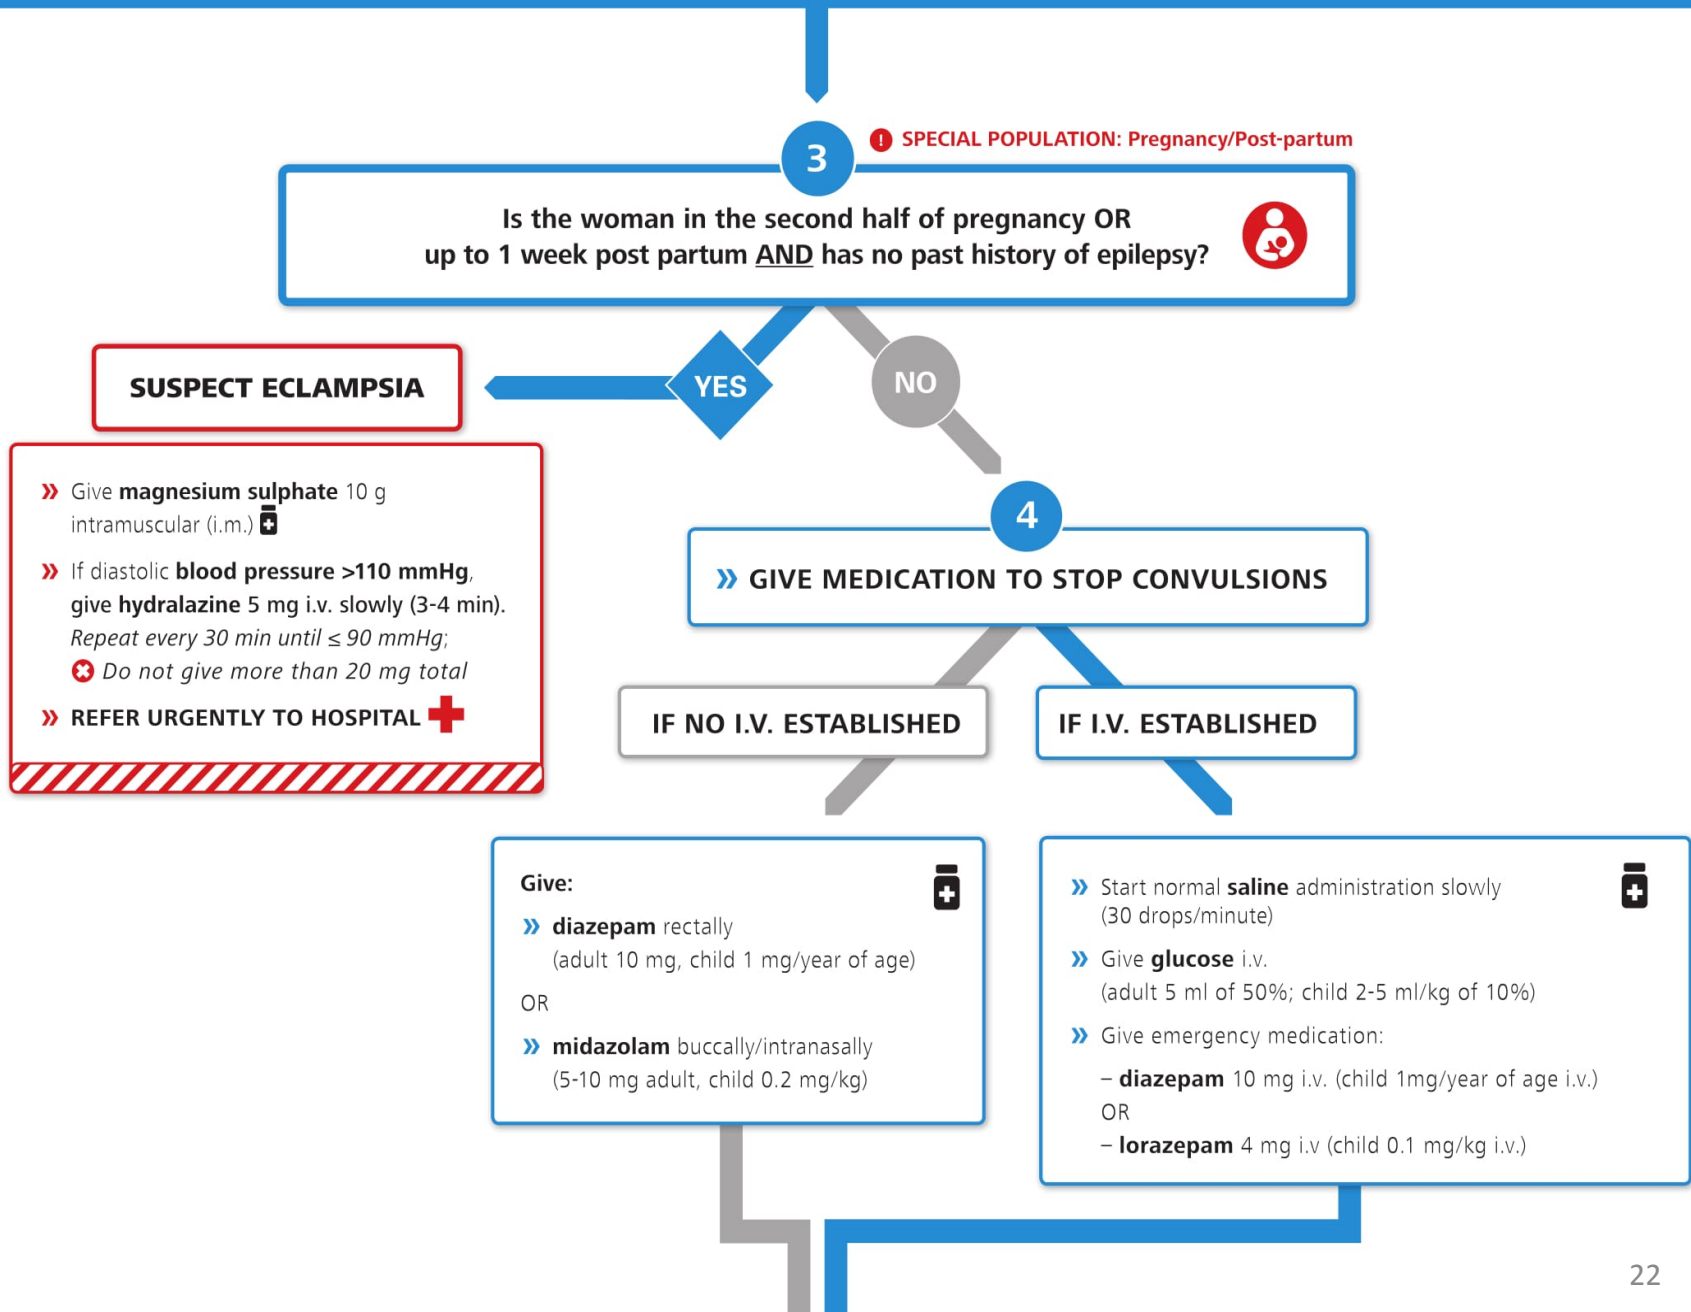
3

! SPECIAL POPULATION: Pregnancy/Post-partum

Is the woman in the second half of pregnancy OR up to 1 week post partum AND has no past history of epilepsy?

YES

NO

SUSPECT ECLAMPSIA

» Give **magnesium sulphate** 10 g intramuscular (i.m.)

» If diastolic **blood pressure >110 mmHg**, give **hydralazine** 5 mg i.v. slowly (3-4 min). *Repeat every 30 min until ≤ 90 mmHg;* *Do not give more than 20 mg total*

» REFER URGENTLY TO HOSPITAL

4

» GIVE MEDICATION TO STOP CONVULSIONS

IF NO I.V. ESTABLISHED

IF I.V. ESTABLISHED

Give:

» **diazepam** rectally (adult 10 mg, child 1 mg/year of age)

OR

» **midazolam** buccally/intranasally (5-10 mg adult, child 0.2 mg/kg)

» Start normal **saline** administration slowly (30 drops/minute)

» Give **glucose** i.v. (adult 5 ml of 50%; child 2-5 ml/kg of 10%)

» Give emergency medication:

– **diazepam** 10 mg i.v. (child 1mg/year of age i.v.)

OR

– **lorazepam** 4 mg i.v (child 0.1 mg/kg i.v.)

22